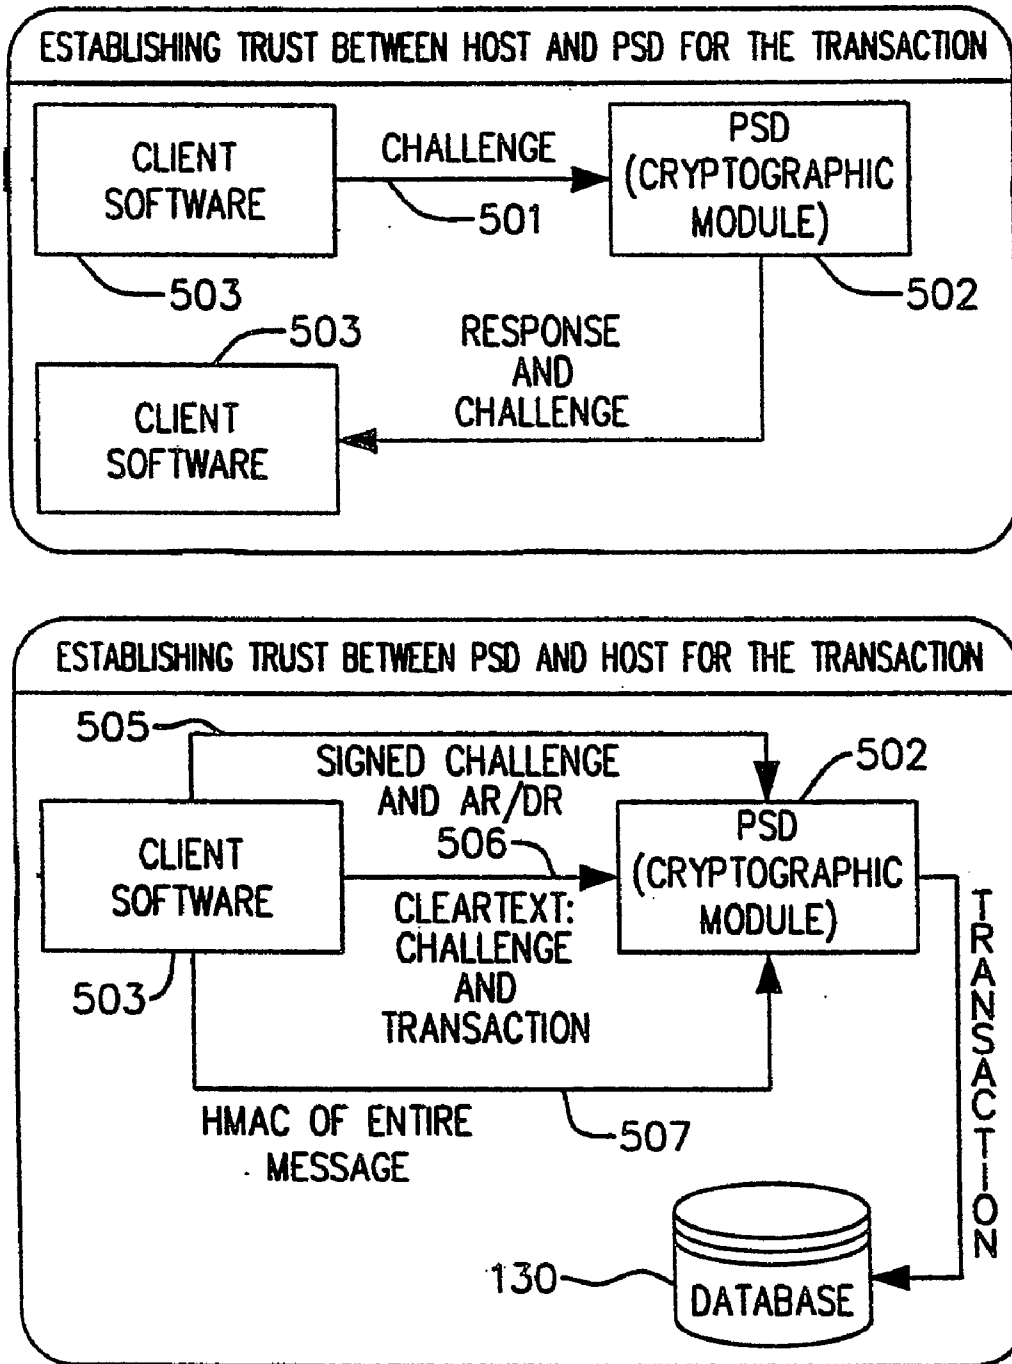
ESTABLISHING TRUST BETWEEN HOST AND PSD FOR THE TRANSACTION

CLIENT SOFTWARE

CHALLENGE

501

PSD (CRYPTOGRAPHIC MODULE)

503

502

503

RESPONSE AND CHALLENGE

CLIENT SOFTWARE

ESTABLISHING TRUST BETWEEN PSD AND HOST FOR THE TRANSACTION

505

SIGNED CHALLENGE AND AR/DR

502

CLIENT SOFTWARE

506

PSD (CRYPTOGRAPHIC MODULE)

CLEARTEXT: CHALLENGE AND TRANSACTION

TRANSACTION

503

HMAC OF ENTIRE MESSAGE

507

130

DATABASE